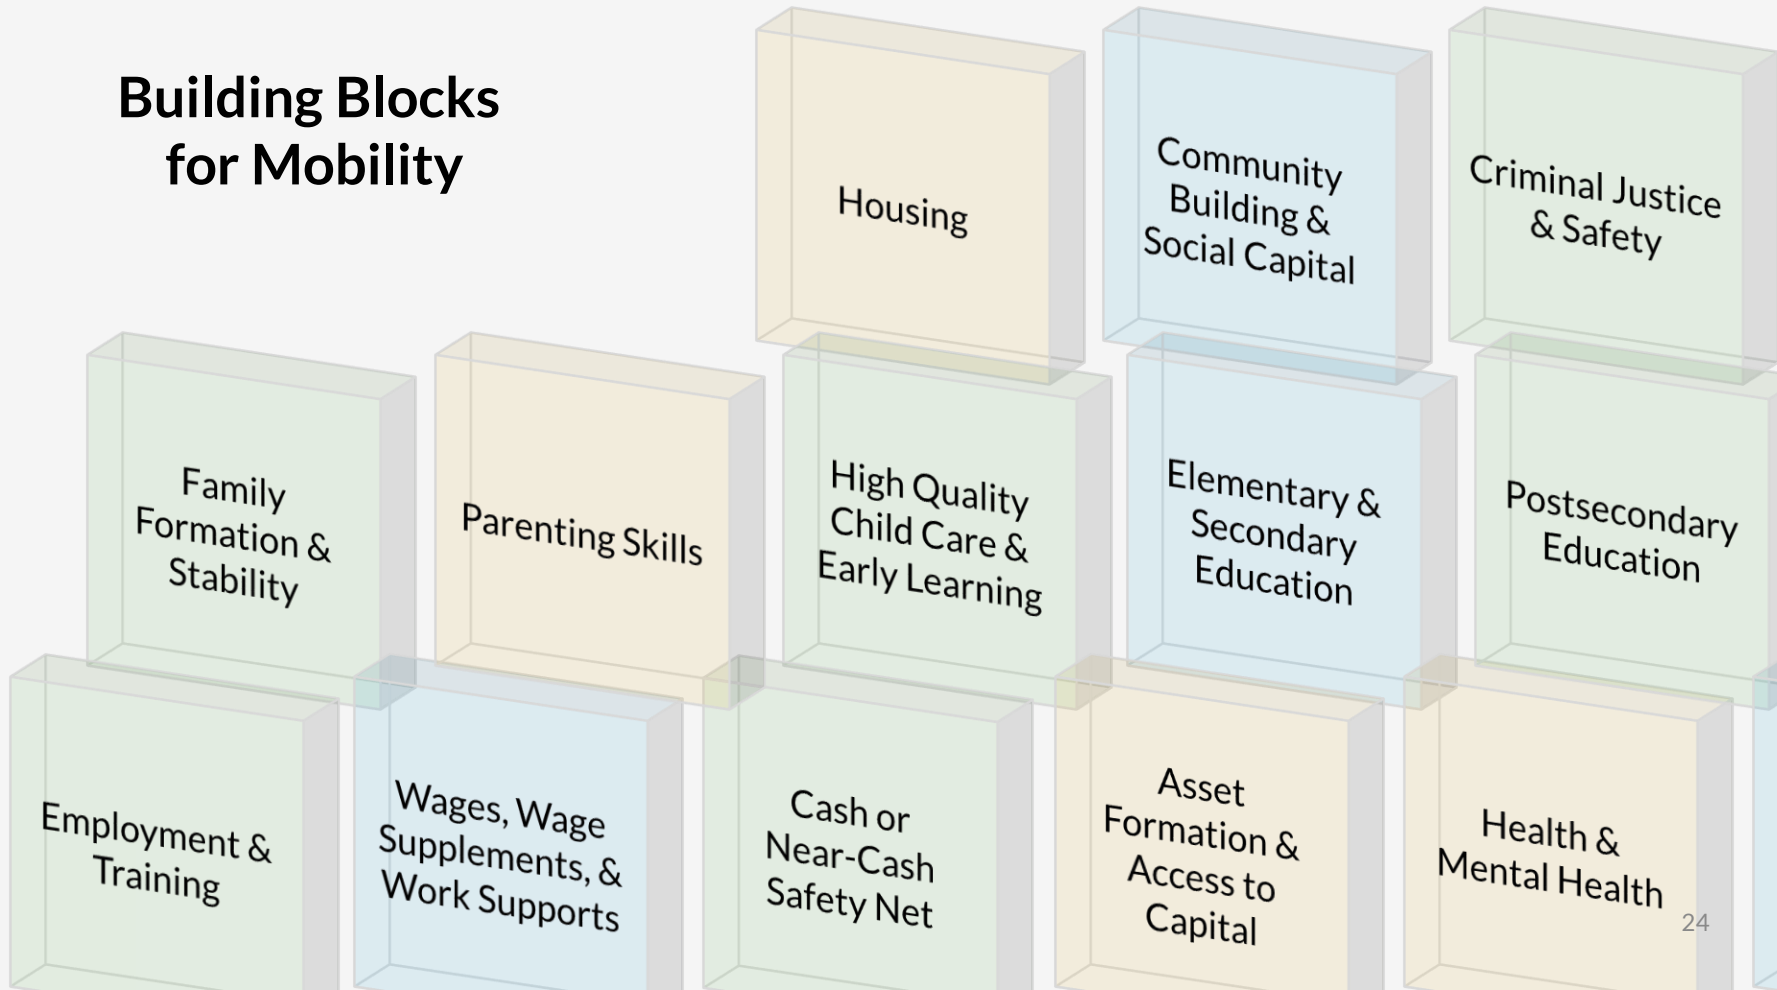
Building Blocks for Mobility

Housing

Community Building & Social Capital

Criminal Justice & Safety

Family Formation & Stability

Parenting Skills

High Quality Child Care & Early Learning

Elementary & Secondary Education

Postsecondary Education

Employment & Training

Wages, Wage Supplements, & Work Supports

Cash or Near-Cash Safety Net

Asset Formation & Access to Capital

Health & Mental Health

24